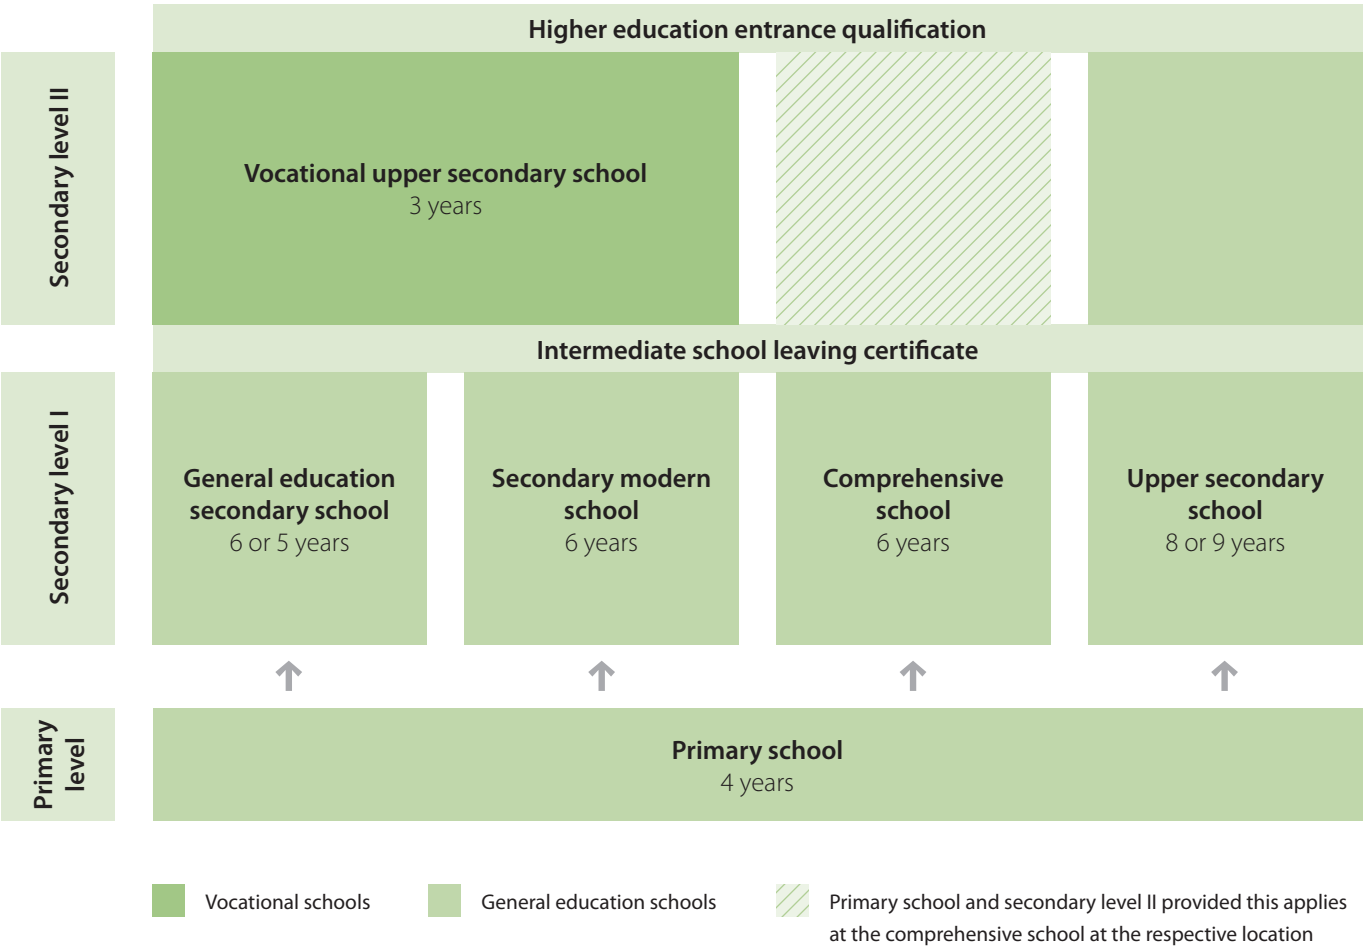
Higher education entrance qualification

Secondary level II

Vocational upper secondary school
3 years

Intermediate school leaving certificate

Secondary level I

General education secondary school
6 or 5 years

Secondary modern school
6 years

Comprehensive school
6 years

Upper secondary school
8 or 9 years

Primary level

Primary school
4 years

Vocational schools

General education schools

Primary school and secondary level II provided this applies at the comprehensive school at the respective location